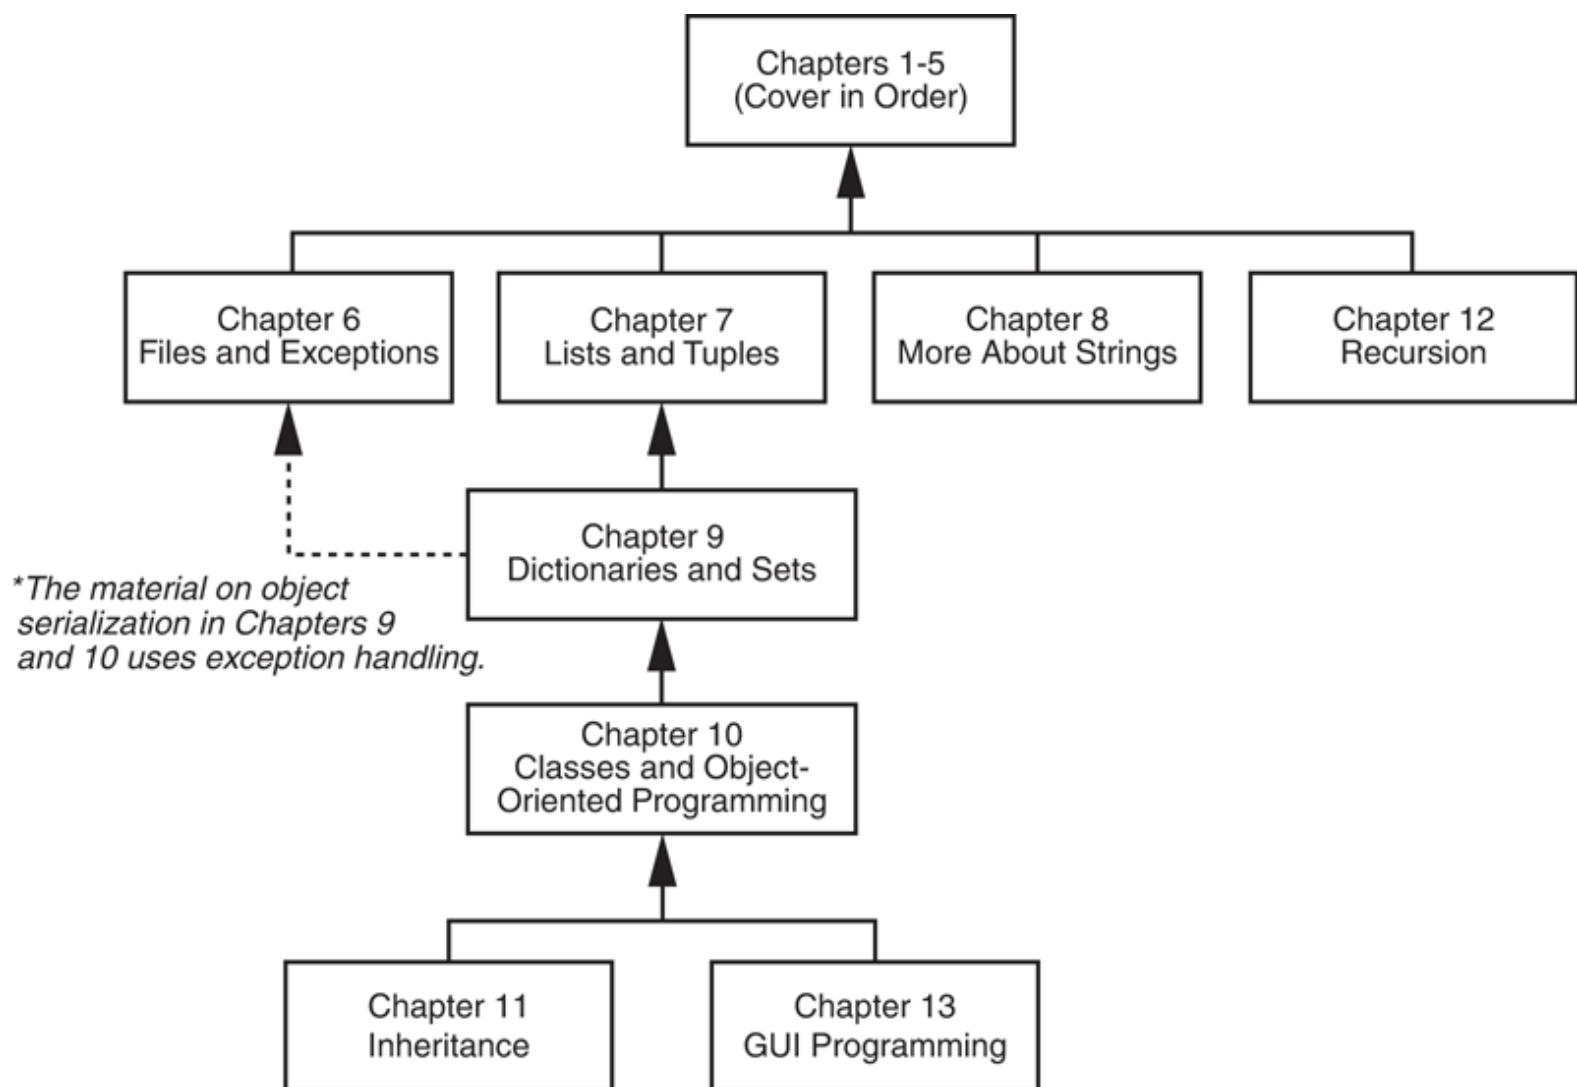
Chapters 1-5
(Cover in Order)

Chapter 6
Files and Exceptions

Chapter 7
Lists and Tuples

Chapter 8
More About Strings

Chapter 12
Recursion

Chapter 9
Dictionaries and Sets

*The material on object serialization in Chapters 9 and 10 uses exception handling.

Chapter 10
Classes and Object-Oriented Programming

Chapter 11
Inheritance

Chapter 13
GUI Programming